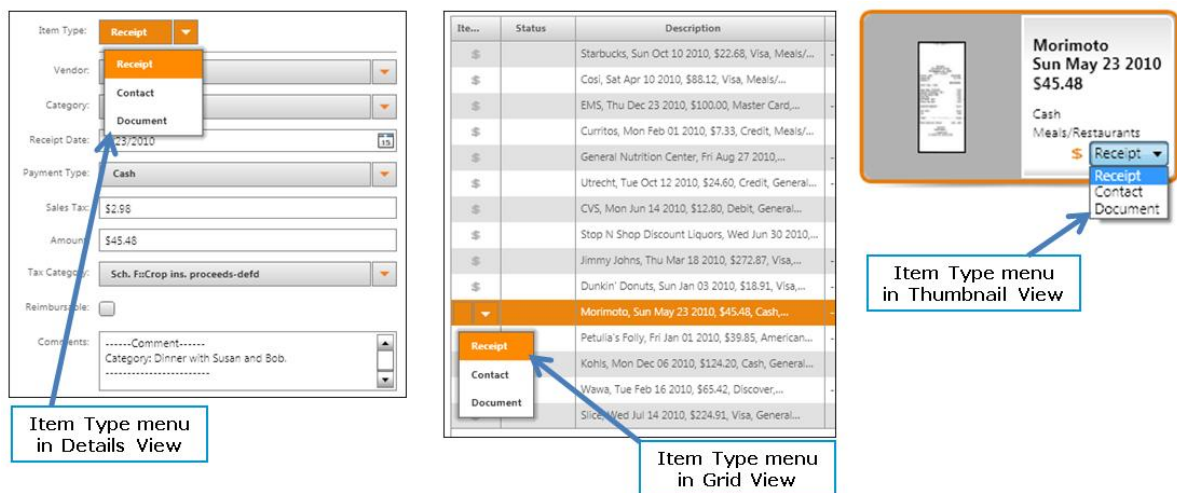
Item Type: Receipt

Receipt
Contact
Document

Vendor:

Category:

Receipt Date: 23/2010

Payment Type: Cash

Sales Tax: $2.98

Amount: $45.48

Tax Category: Sch. F::Crop ins. proceeds-defd

Reimbursable:

Comments: ------Comment------
Category: Dinner with Susan and Bob.
------------------------

Item Type menu in Details View

| Ite... | Status | Description |
|---|---|---|
| $ | | Starbucks, Sun Oct 10 2010, $22.68, Visa, Meals/... |
| $ | | Cosi, Sat Apr 10 2010, $88.12, Visa, Meals/... |
| $ | | EMS, Thu Dec 23 2010, $100.00, Master Card,... |
| $ | | Curritos, Mon Feb 01 2010, $7.33, Credit, Meals/... |
| $ | | General Nutrition Center, Fri Aug 27 2010,... |
| $ | | Utrecht, Tue Oct 12 2010, $24.60, Credit, General... |
| $ | | CVS, Mon Jun 14 2010, $12.80, Debit, General... |
| $ | | Stop N Shop Discount Liquors, Wed Jun 30 2010,... |
| $ | | Jimmy Johns, Thu Mar 18 2010, $272.87, Visa,... |
| $ | | Dunkin' Donuts, Sun Jan 03 2010, $18.91, Visa,... |
| | | Morimoto, Sun May 23 2010, $45.48, Cash,... |
| | | Petulia's Folly, Fri Jan 01 2010, $39.85, American... |
| | | Kohls, Mon Dec 06 2010, $124.20, Cash, General... |
| | | Wawa, Tue Feb 16 2010, $65.42, Discover,... |
| | | Slice, Wed Jul 14 2010, $224.91, Visa, General... |

Receipt
Contact
Document

Item Type menu in Grid View

Morimoto
Sun May 23 2010
$45.48
Cash
Meals/Restaurants
$ Receipt
Receipt
Contact
Document

Item Type menu in Thumbnail View